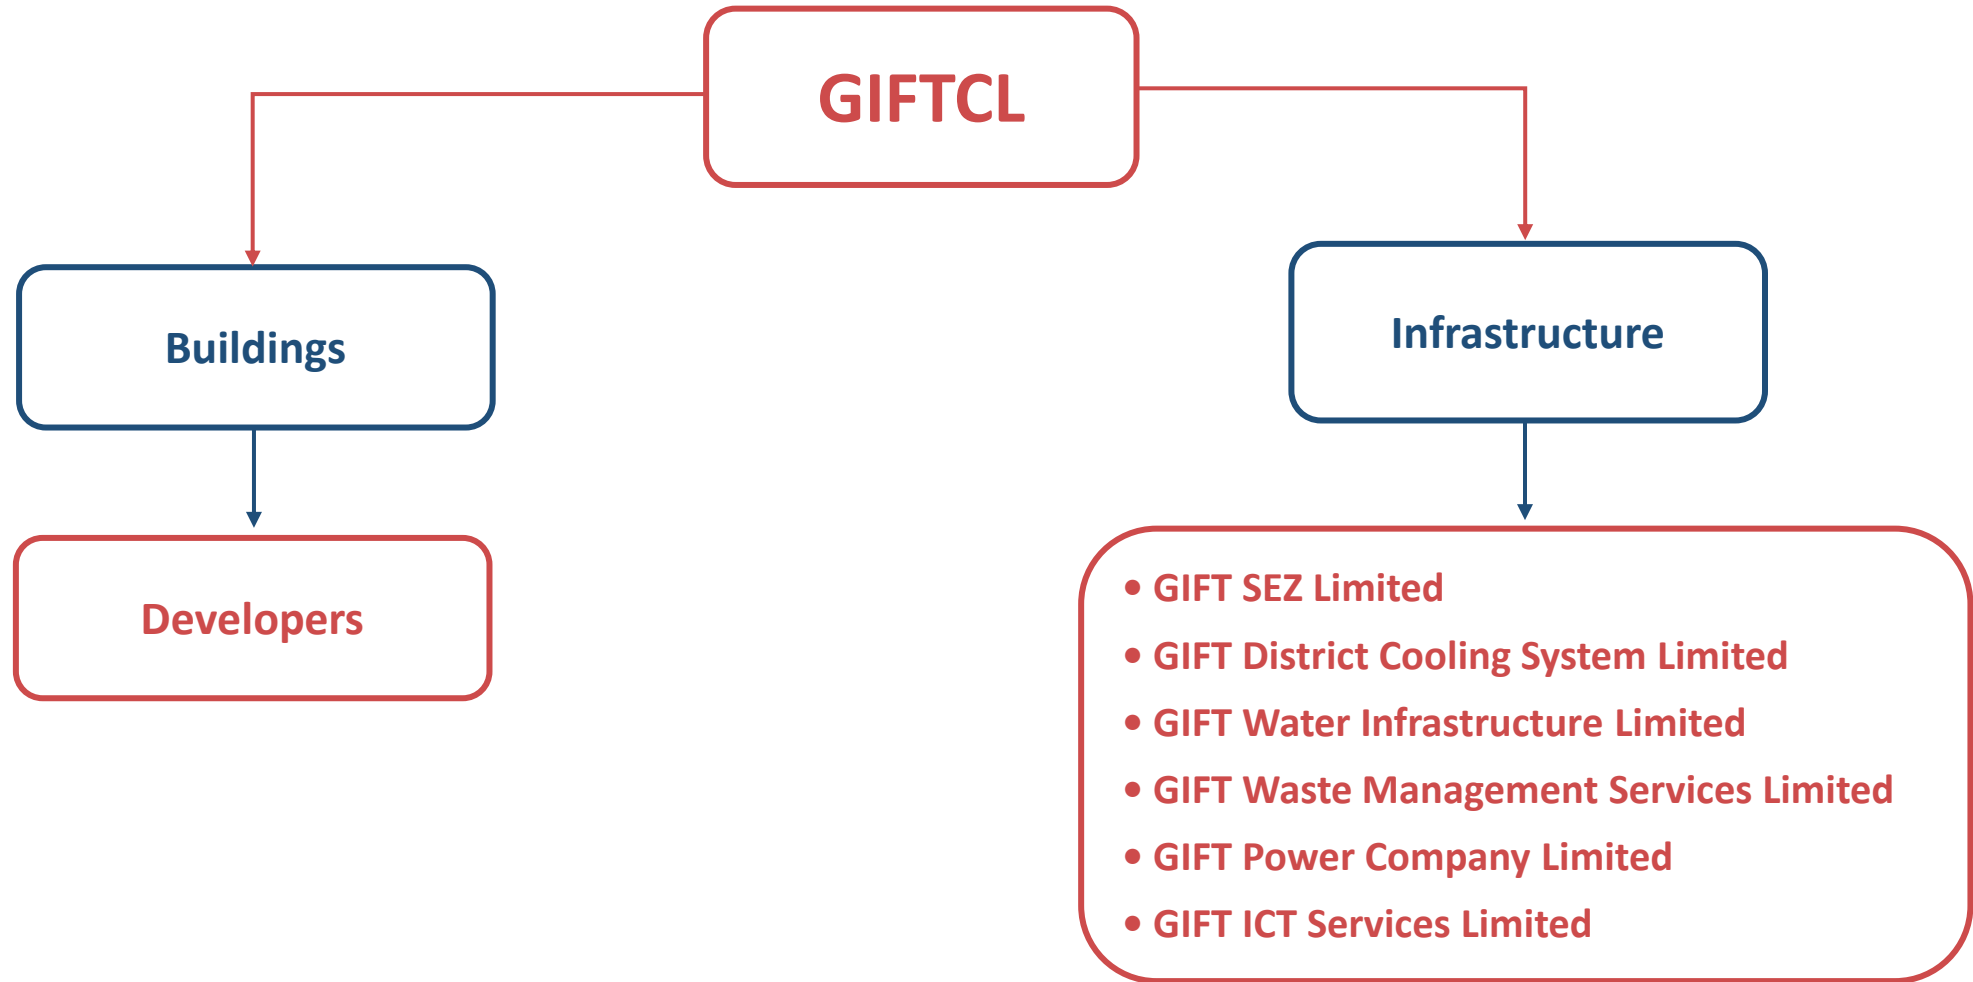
GIFTCL

Buildings

Developers

Infrastructure

- GIFT SEZ Limited
- GIFT District Cooling System Limited
- GIFT Water Infrastructure Limited
- GIFT Waste Management Services Limited
- GIFT Power Company Limited
- GIFT ICT Services Limited